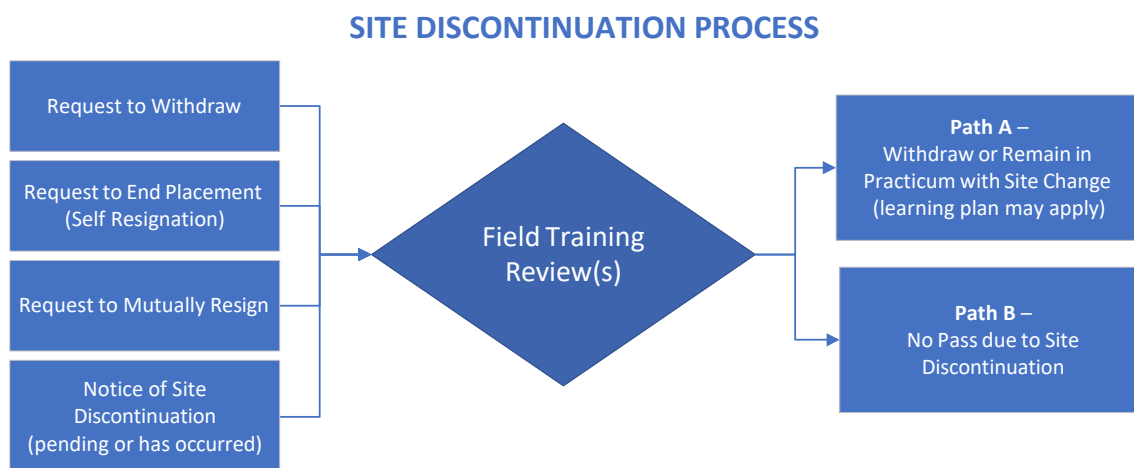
SITE DISCONTINUATION PROCESS

Request to Withdraw

Request to End Placement (Self Resignation)

Request to Mutually Resign

Notice of Site Discontinuation (pending or has occurred)

Field Training Review(s)

Path A – Withdraw or Remain in Practicum with Site Change (learning plan may apply)

Path B – No Pass due to Site Discontinuation